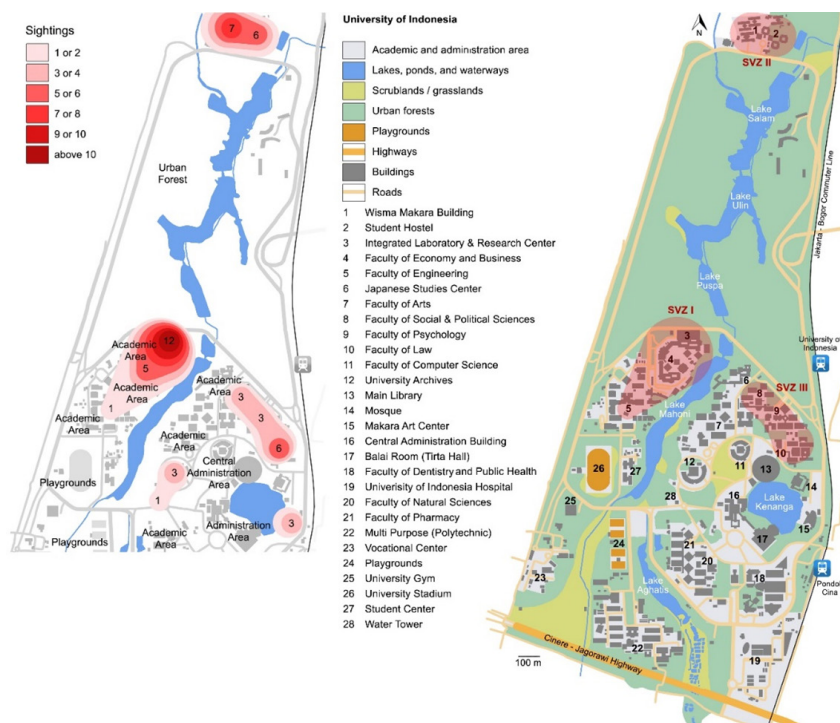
Sightings
1 or 2
3 or 4
5 or 6
7 or 8
9 or 10
above 10

7 6
Urban Forest
12
Academic Area
5
Academic Area
1
Academic Area
Academic Area
3
3
6
Academic Area
3
Central Administration Area
1
Playgrounds
Administration Area
3
Playgrounds
Academic Area

University of Indonesia
Academic and administration area
Lakes, ponds, and waterways
Scrublands / grasslands
Urban forests
Playgrounds
Highways
Buildings
Roads
1 Wisma Makara Building
2 Student Hostel
3 Integrated Laboratory & Research Center
4 Faculty of Economy and Business
5 Faculty of Engineering
6 Japanese Studies Center
7 Faculty of Arts
8 Faculty of Social & Political Sciences
9 Faculty of Psychology
10 Faculty of Law
11 Faculty of Computer Science
12 University Archives
13 Main Library
14 Mosque
15 Makara Art Center
16 Central Administration Building
17 Balai Room (Tirta Hall)
18 Faculty of Dentistry and Public Health
19 Univerisity of Indonesia Hospital
20 Faculty of Natural Sciences
21 Faculty of Pharmacy
22 Multi Purpose (Polytechnic)
23 Vocational Center
24 Playgrounds
25 University Gym
26 University Stadium
27 Student Center
28 Water Tower

N
1 2
SVZ II
Lake Salam
Lake Ulin
Jakarta - Bogor Commuter Line
Lake Puspa
SVZ I
3
4
5
Lake Mahoni
6
SVZ III
8
9
10
University of Indonesia
7
26
27
12
11
13
28
16
14
Lake Kenanga
15
25
24
21
17
20
18
23
Lake Aghatis
22
Pondok Cina
19
100 m
Cinere - Jagorawi Highway